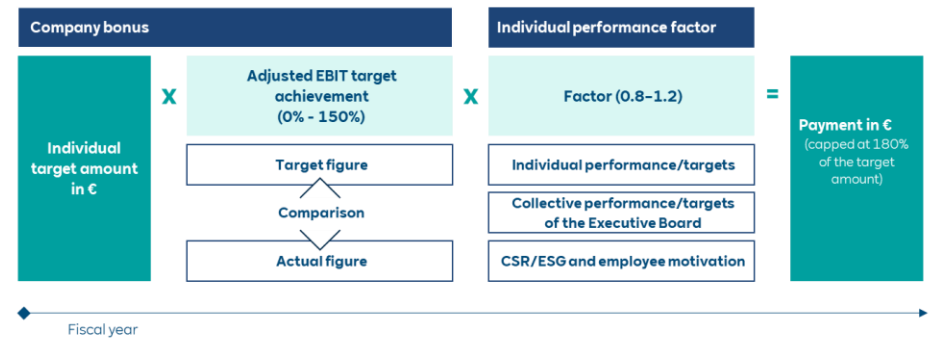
Company bonus

Individual performance factor

Individual target amount in €

X

Adjusted EBIT target achievement (0% - 150%)

X

Factor (0.8–1.2)

=

Payment in € (capped at 180% of the target amount)

Target figure

Comparison

Actual figure

Individual performance/targets

Collective performance/targets of the Executive Board

CSR/ESG and employee motivation

Fiscal year